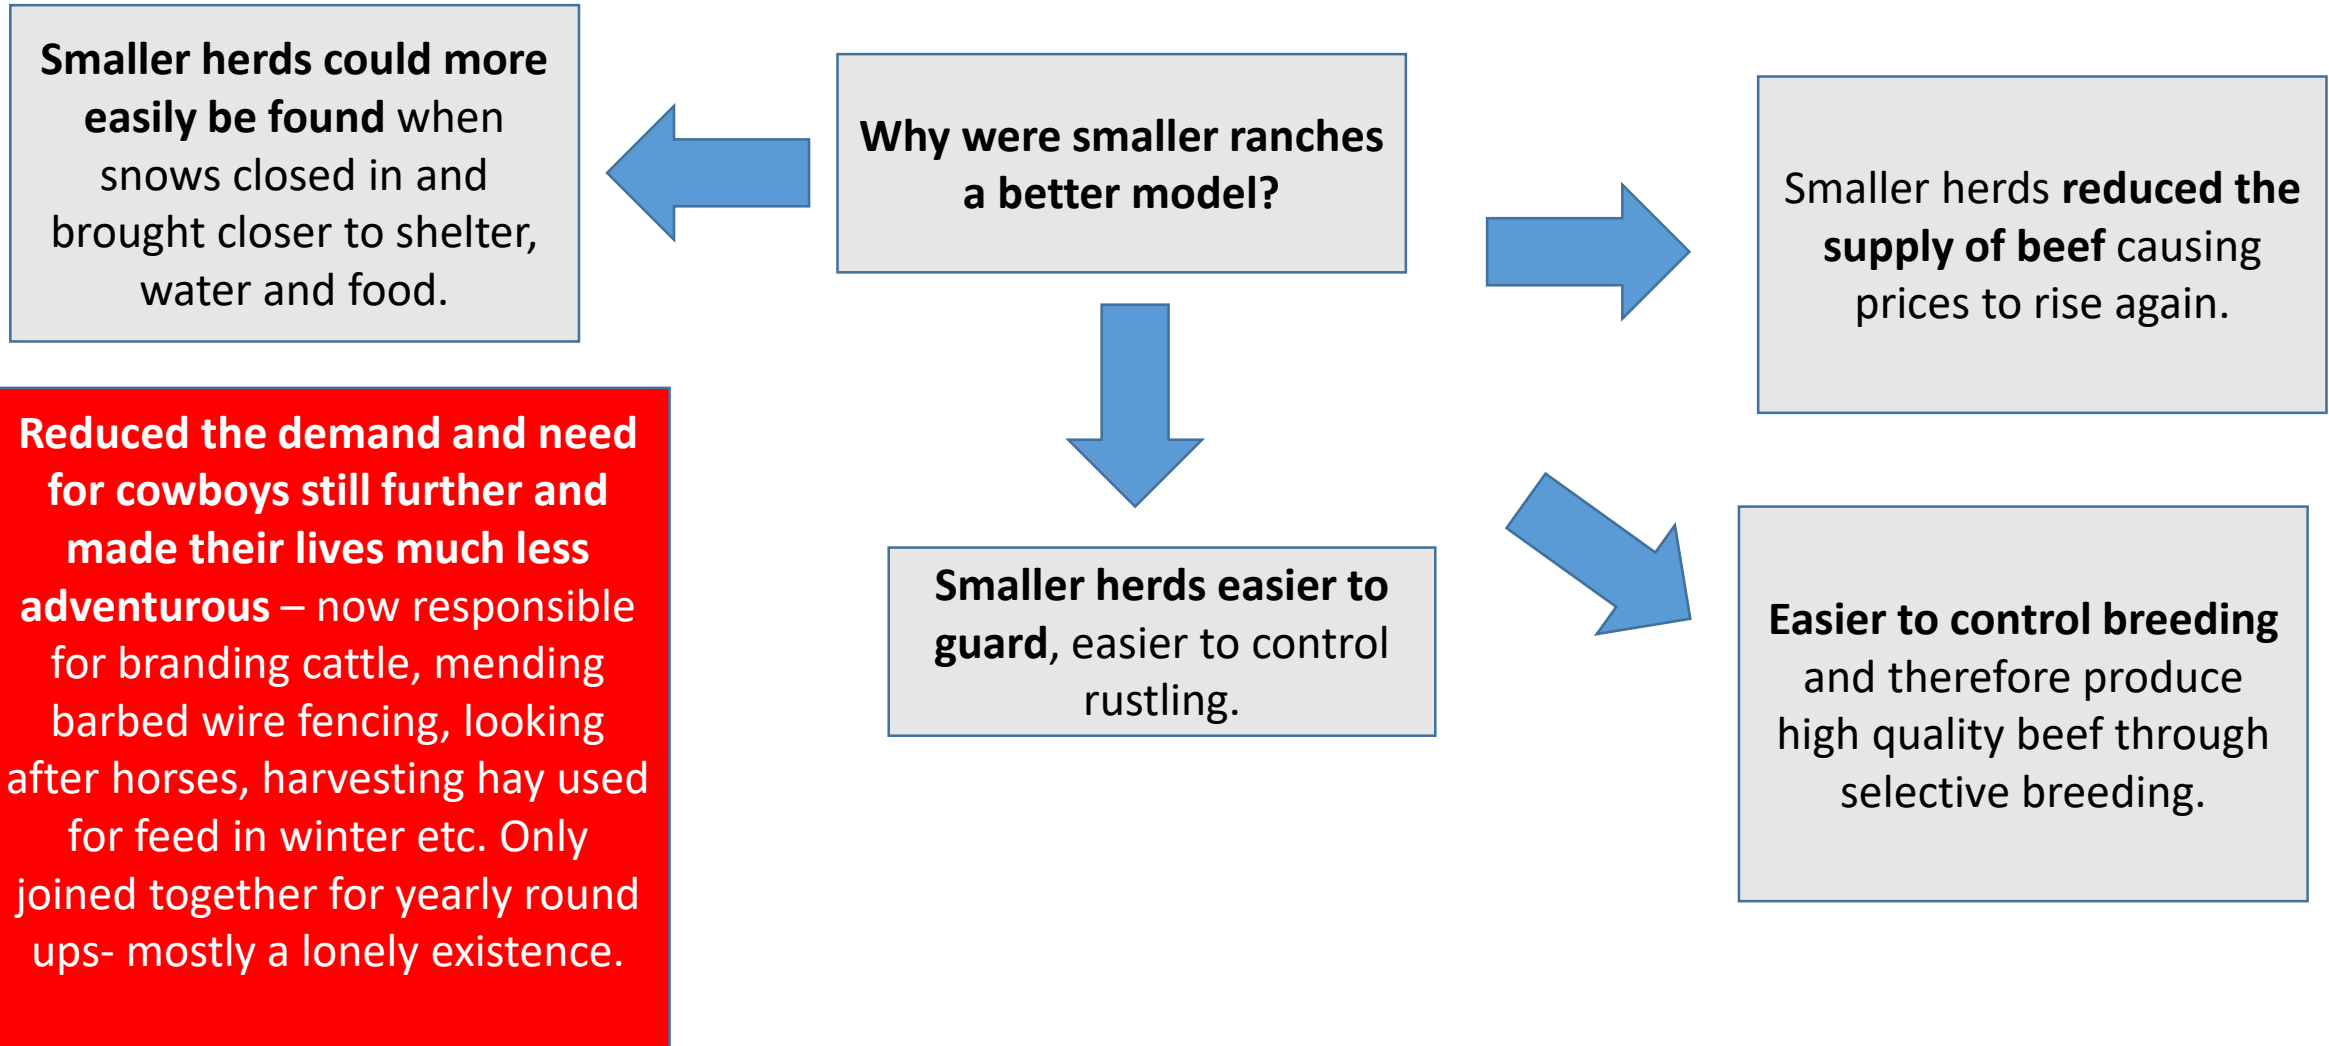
Why were smaller ranches a better model?

Smaller herds could more easily be found when snows closed in and brought closer to shelter, water and food.

Smaller herds reduced the supply of beef causing prices to rise again.

Smaller herds easier to guard, easier to control rustling.

Easier to control breeding and therefore produce high quality beef through selective breeding.

Reduced the demand and need for cowboys still further and made their lives much less adventurous – now responsible for branding cattle, mending barbed wire fencing, looking after horses, harvesting hay used for feed in winter etc. Only joined together for yearly round ups- mostly a lonely existence.